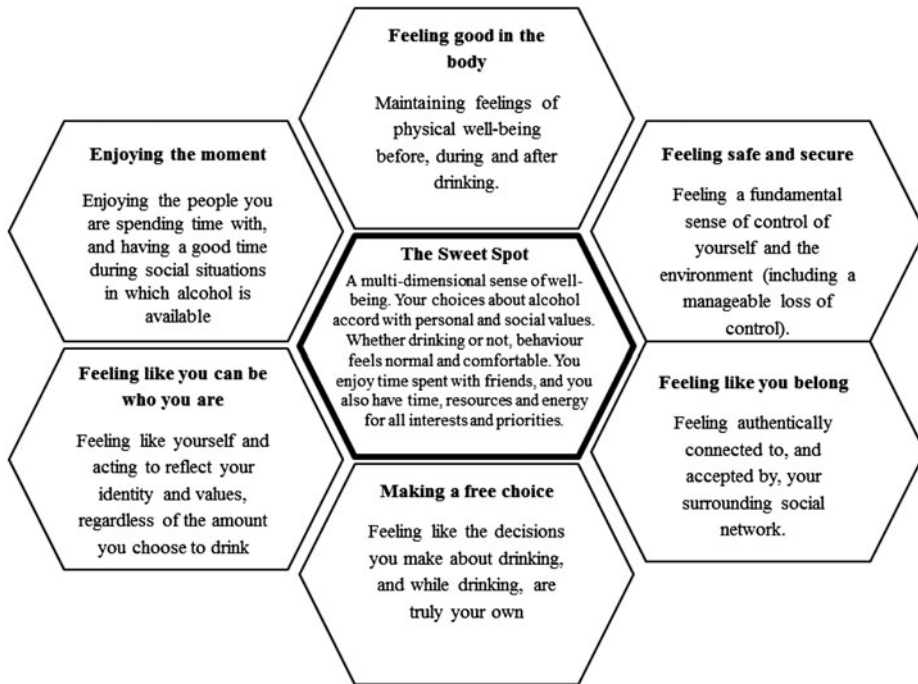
Feeling good in the body

Maintaining feelings of physical well-being before, during and after drinking.

Enjoying the moment

Enjoying the people you are spending time with, and having a good time during social situations in which alcohol is available

Feeling safe and secure

Feeling a fundamental sense of control of yourself and the environment (including a manageable loss of control).

The Sweet Spot

A multi-dimensional sense of well-being. Your choices about alcohol accord with personal and social values. Whether drinking or not, behaviour feels normal and comfortable. You enjoy time spent with friends, and you also have time, resources and energy for all interests and priorities.

Feeling like you can be who you are

Feeling like yourself and acting to reflect your identity and values, regardless of the amount you choose to drink

Feeling like you belong

Feeling authentically connected to, and accepted by, your surrounding social network.

Making a free choice

Feeling like the decisions you make about drinking, and while drinking, are truly your own